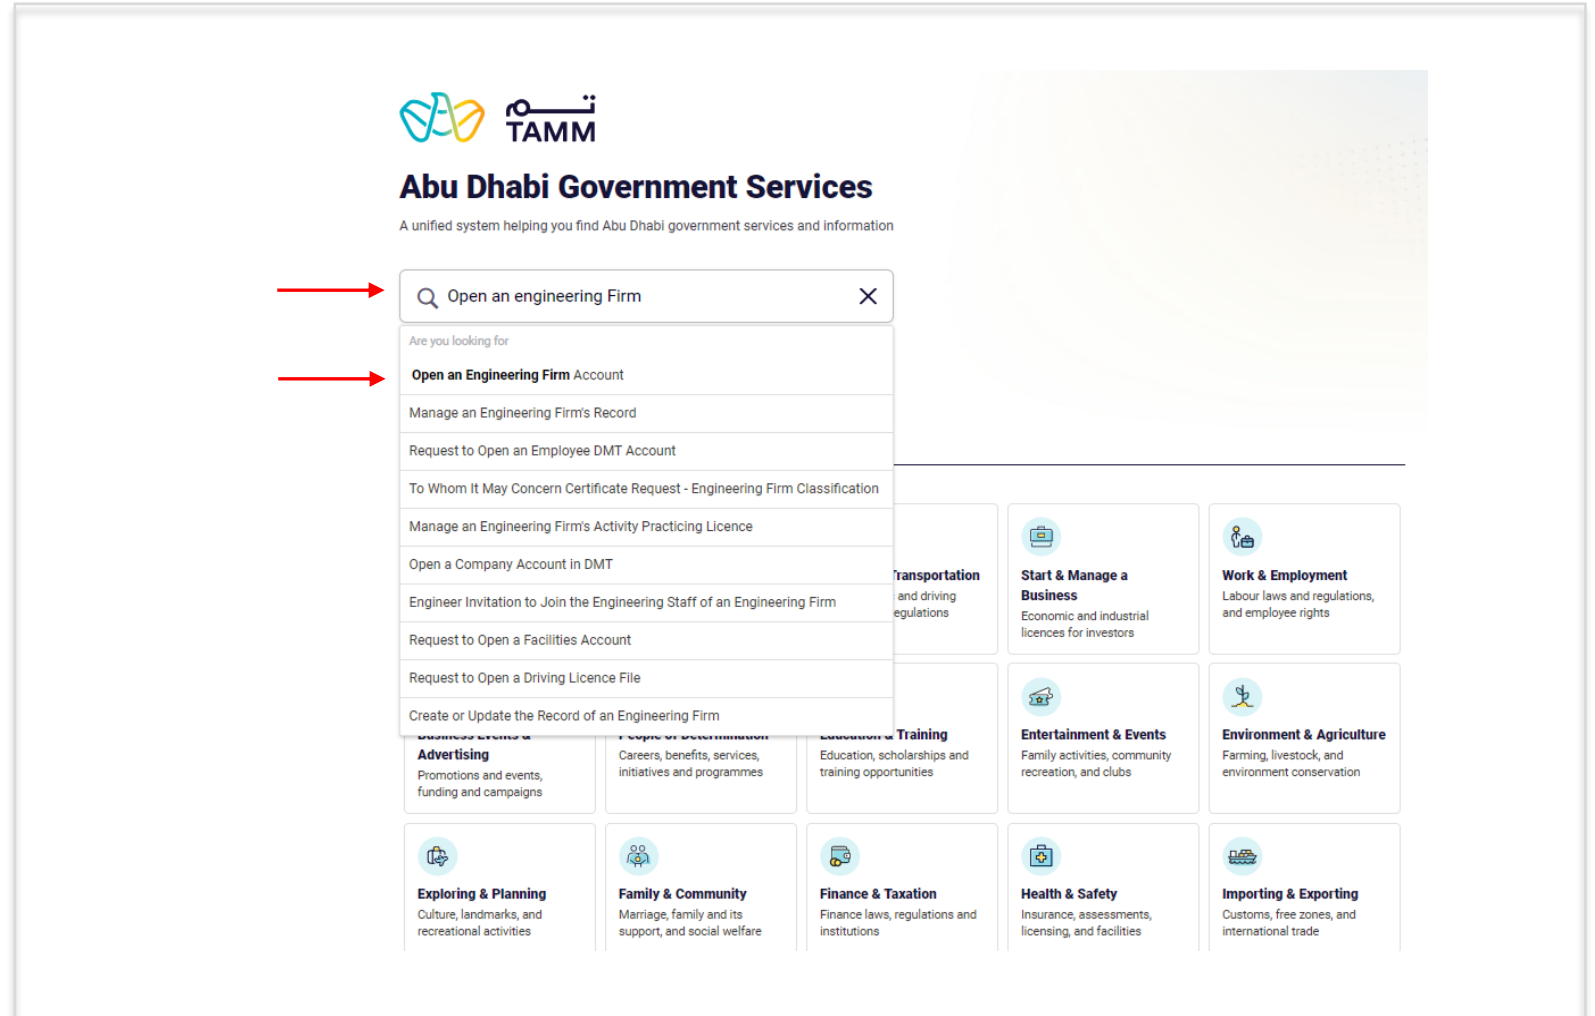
تم
TAMM

Abu Dhabi Government Services

A unified system helping you find Abu Dhabi government services and information

Open an engineering Firm

Are you looking for

Open an Engineering Firm Account

Manage an Engineering Firm's Record

Request to Open an Employee DMT Account

To Whom It May Concern Certificate Request - Engineering Firm Classification

Manage an Engineering Firm's Activity Practicing Licence

Open a Company Account in DMT

Engineer Invitation to Join the Engineering Staff of an Engineering Firm

Request to Open a Facilities Account

Request to Open a Driving Licence File

Create or Update the Record of an Engineering Firm

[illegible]ransportation
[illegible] and driving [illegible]egulations

Start & Manage a Business
Economic and industrial licences for investors

Work & Employment
Labour laws and regulations, and employee rights

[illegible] Advertising
Promotions and events, funding and campaigns

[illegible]
Careers, benefits, services, initiatives and programmes

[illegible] Training
Education, scholarships and training opportunities

Entertainment & Events
Family activities, community recreation, and clubs

Environment & Agriculture
Farming, livestock, and environment conservation

Exploring & Planning
Culture, landmarks, and recreational activities

Family & Community
Marriage, family and its support, and social welfare

Finance & Taxation
Finance laws, regulations and institutions

Health & Safety
Insurance, assessments, licensing, and facilities

Importing & Exporting
Customs, free zones, and international trade